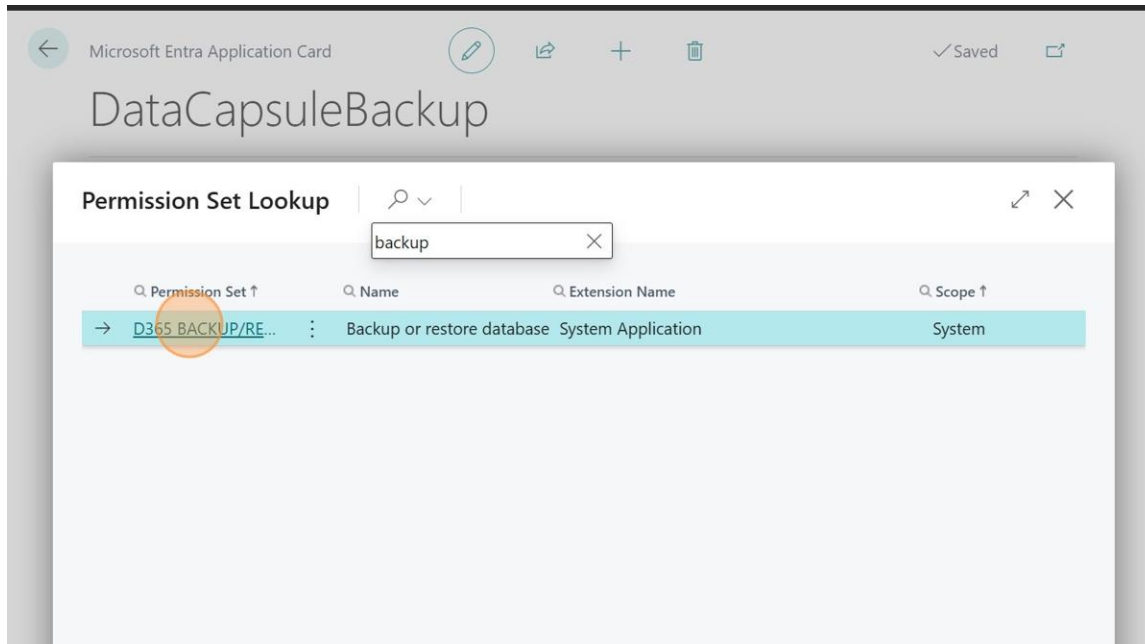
Microsoft Entra Application Card

✓Saved

DataCapsuleBackup

Permission Set Lookup

backup

| Permission Set ↑ | Name | Extension Name | Scope ↑ |
|---|---|---|---|
| D365 BACKUP/RE... | Backup or restore database | System Application | System |